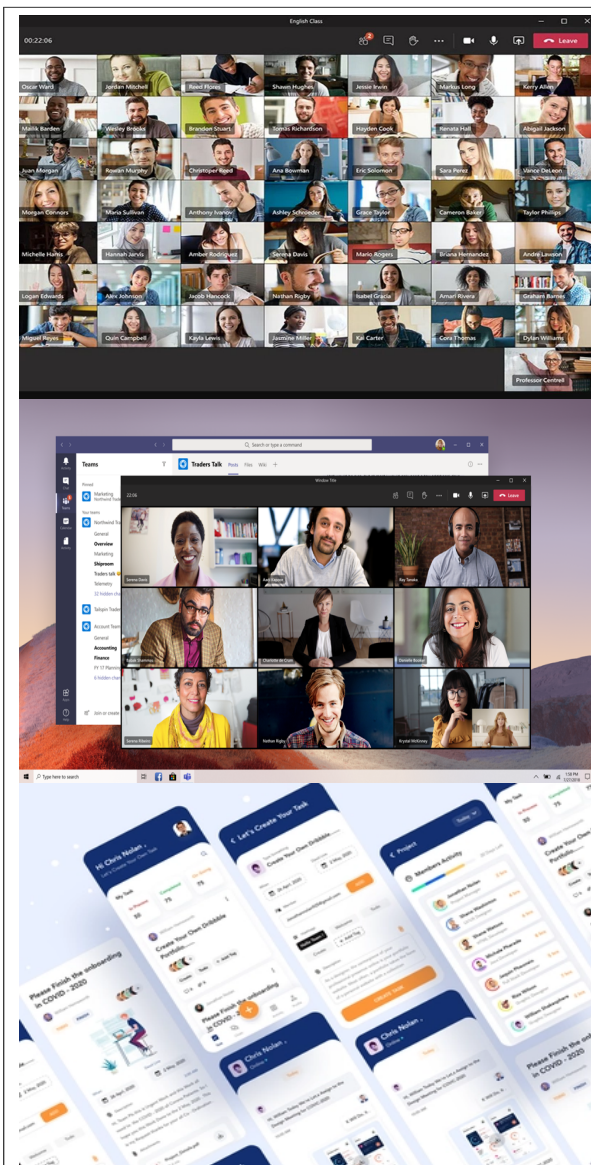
English Class

00:22:06

Leave

Oscar Ward
Jordan Mitchell
Reed Flores
Shawn Hughes
Jessie Irwin
Markus Long
Kerry Allen
Malik Barden
Wesley Brooks
Brandon Stuart
Sonnie Richardson
Hayden Cook
Renata Hall
Abigail Jackson
Juan Morgan
Rowan Murphy
Christopher Reed
Ana Bowman
Eric Solomon
Sara Perez
Vance DeLeon
Morgan Connors
Maria Sullivan
Anthony Ivanov
Ashley Schroeder
Grace Taylor
Cameron Baker
Taylor Phillips
Michelle Harris
Hannah Jarvis
Amber Rodriguez
Serena Davis
Mario Rogers
Briana Hernandez
Andre Lawson
Logan Edwards
Alex Johnson
Jacob Hancock
Nathan Rigby
Isabel Garcia
Amari Rivera
Graham Barnes
Miguel Reyes
Quin Campbell
Kayla Lewis
Jasmine Miller
Kai Carter
Cora Thomas
Dylan Williams
Professor Centrell

Search or type a command

Teams

Traders Talk Posts Files Wiki +

Marketing
Northwind Traders
General
Overview
Marketing
Shiproom
Traders talk
Telemetry
Fabrikam Traders
Account Team
General
Accounting
Finance
FY 17 Planning

Join or create

Window Title
22:06
Leave

Serena Davis
Karl Velasco
Ray Tanaka
Babak Shammas
Charlotte de Crum
Danielle Booker
Serena Ribeiro
Nathan Rigby
Krystal McKinney

Type here to search

Hi, Chris Nolan
Let's Create Your Own Task
My Task
Create Your Own Dribbble Portfolio...
Please Finish the onboarding in COVID - 2020

Let's Create Your Task
Create Your Own Dribbble
CREATE TASK

Project
Members Activity

Chris Nolan

Please Finish the onboarding in COVID - 2020